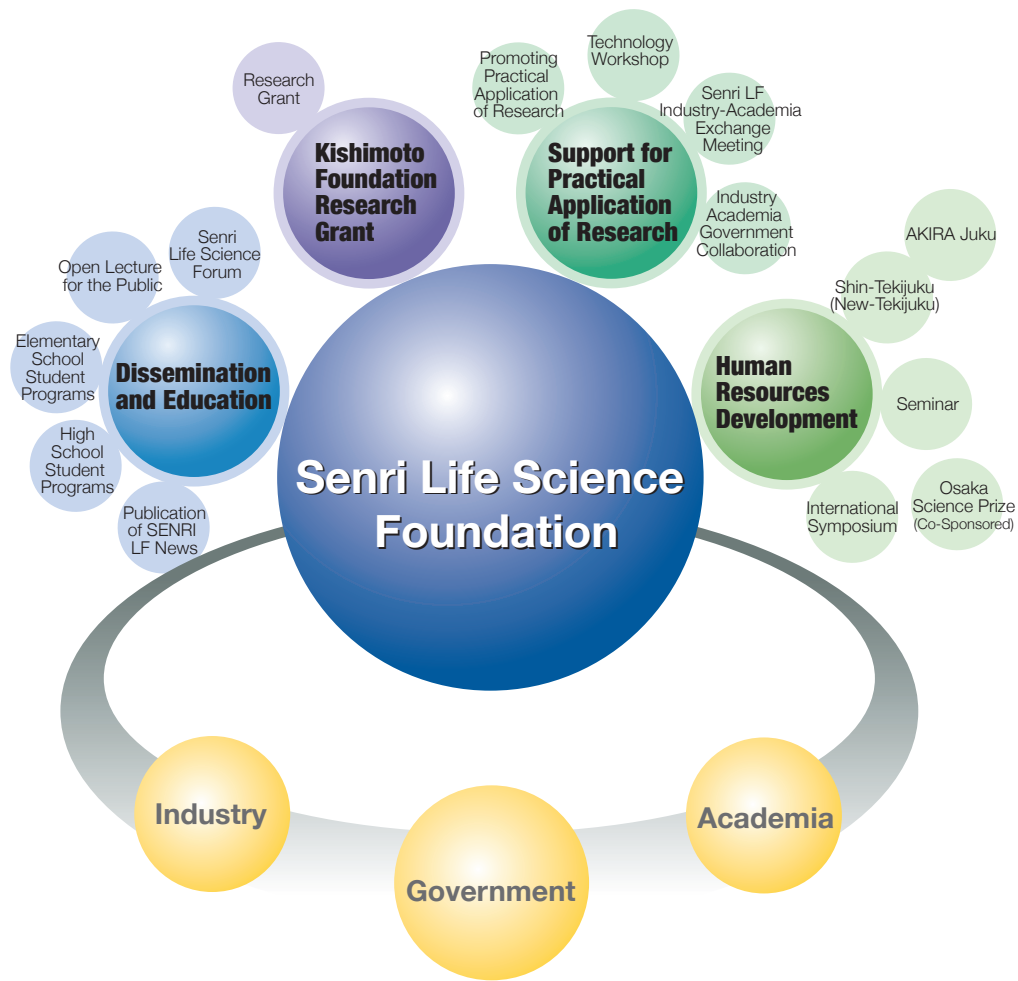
Research Grant

Kishimoto Foundation Research Grant

Promoting Practical Application of Research

Technology Workshop

Senri LF Industry-Academia Exchange Meeting

Support for Practical Application of Research

Industry Academia Government Collaboration

AKIRA Juku

Shin-Tekijuku (New-Tekijuku)

Human Resources Development

Seminar

Osaka Science Prize (Co-Sponsored)

International Symposium

Senri Life Science Forum

Open Lecture for the Public

Elementary School Student Programs

Dissemination and Education

High School Student Programs

Publication of SENRI LF News

Senri Life Science Foundation

Industry

Government

Academia